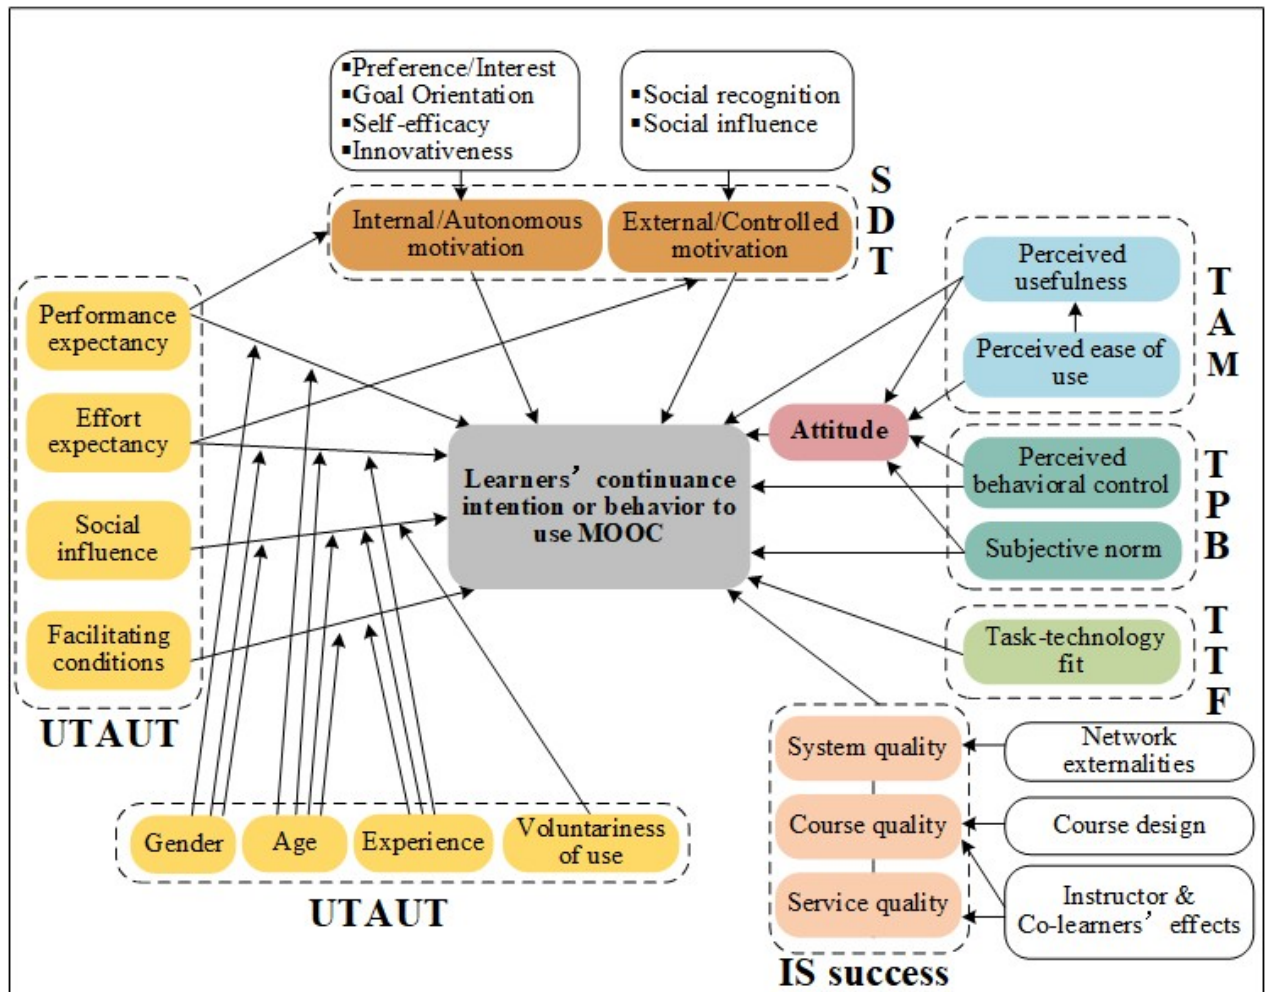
▪Preference/Interest
▪Goal Orientation
▪Self-efficacy
▪Innovativeness

▪Social recognition
▪Social influence

Internal/Autonomous motivation

External/Controlled motivation

SDT

Perceived usefulness

Perceived ease of use

TAM

Performance expectancy

Effort expectancy

Social influence

Facilitating conditions

UTAUT

Attitude

Learners' continuance intention or behavior to use MOOC

Perceived behavioral control

Subjective norm

TPB

Task-technology fit

TTF

System quality

Course quality

Service quality

IS success

Network externalities

Course design

Instructor & Co-learners' effects

Gender

Age

Experience

Voluntariness of use

UTAUT